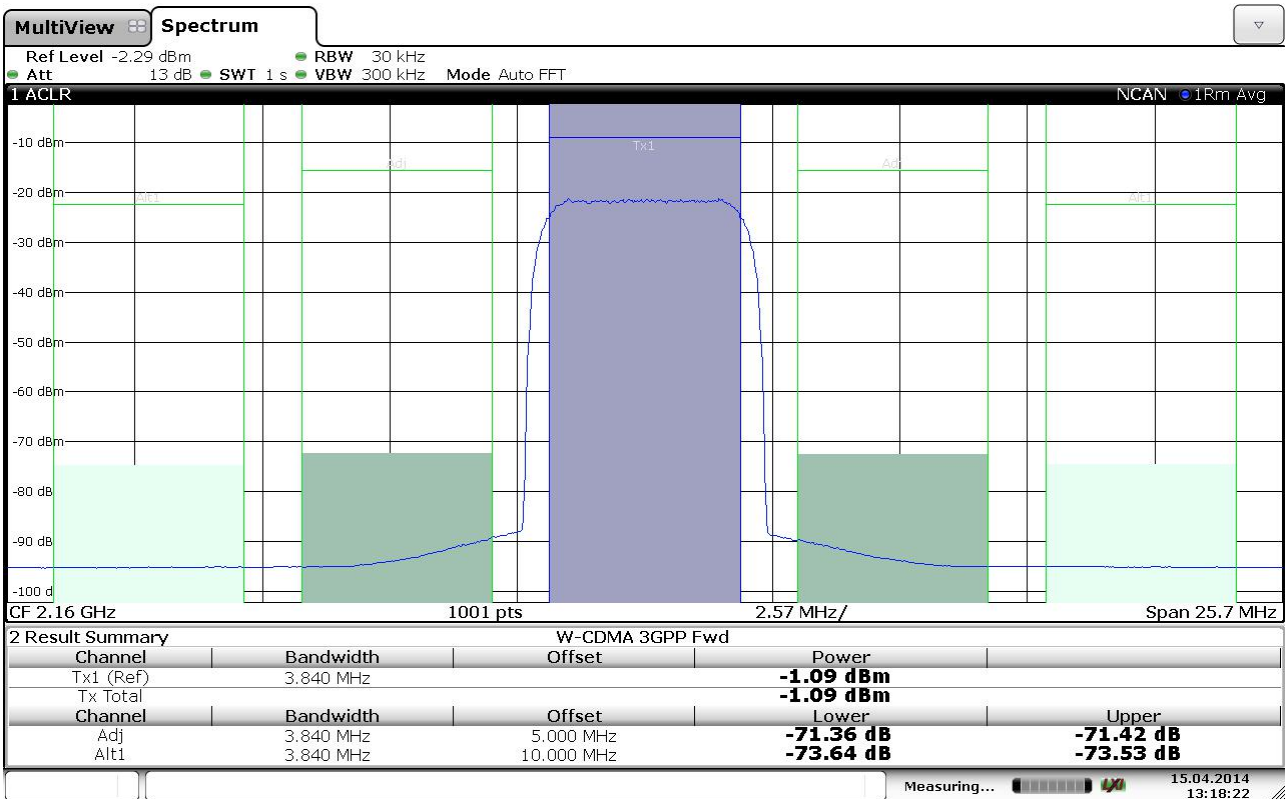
MultiView Spectrum

Ref Level -2.29 dBm RBW 30 kHz
Att 13 dB SWT 1 s VBW 300 kHz Mode Auto FFT

1 ACLR NCAN 1Rm Avg

-10 dBm
-20 dBm
-30 dBm
-40 dBm
-50 dBm
-60 dBm
-70 dBm
-80 dB
-90 dB
-100 d

Alt1 Adj Tx1 Adj Alt1

CF 2.16 GHz 1001 pts 2.57 MHz/ Span 25.7 MHz

2 Result Summary W-CDMA 3GPP Fwd

| Channel | Bandwidth | Offset | Power | |
|---|---|---|---|---|
| Tx1 (Ref) | 3.840 MHz | | -1.09 dBm | |
| Tx Total | | | -1.09 dBm | |
| Channel | Bandwidth | Offset | Lower | Upper |
| Adj | 3.840 MHz | 5.000 MHz | -71.36 dB | -71.42 dB |
| Alt1 | 3.840 MHz | 10.000 MHz | -73.64 dB | -73.53 dB |

Measuring... 15.04.2014 13:18:22